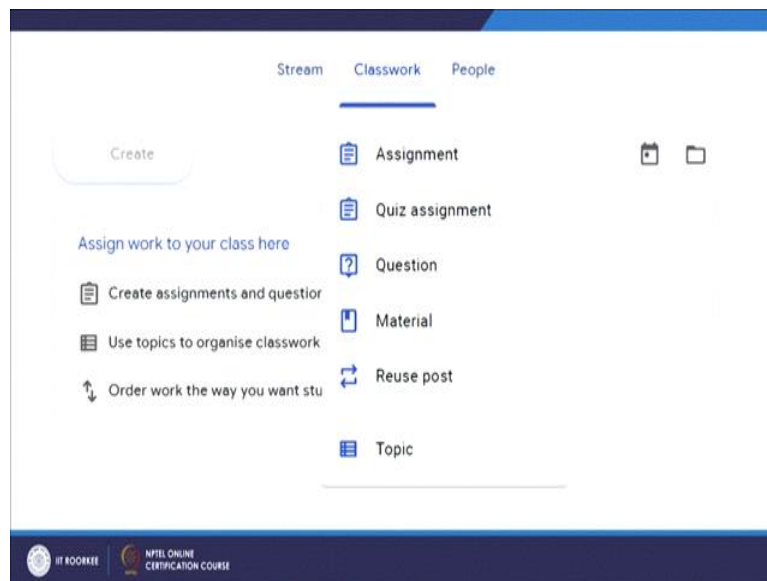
Stream Classwork People

Create

Assign work to your class here

Create assignments and questior

Use topics to organise classwork

Order work the way you want stu

Assignment

Quiz assignment

Question

Material

Reuse post

Topic

IIT ROORKEE

NPTEL ONLINE CERTIFICATION COURSE